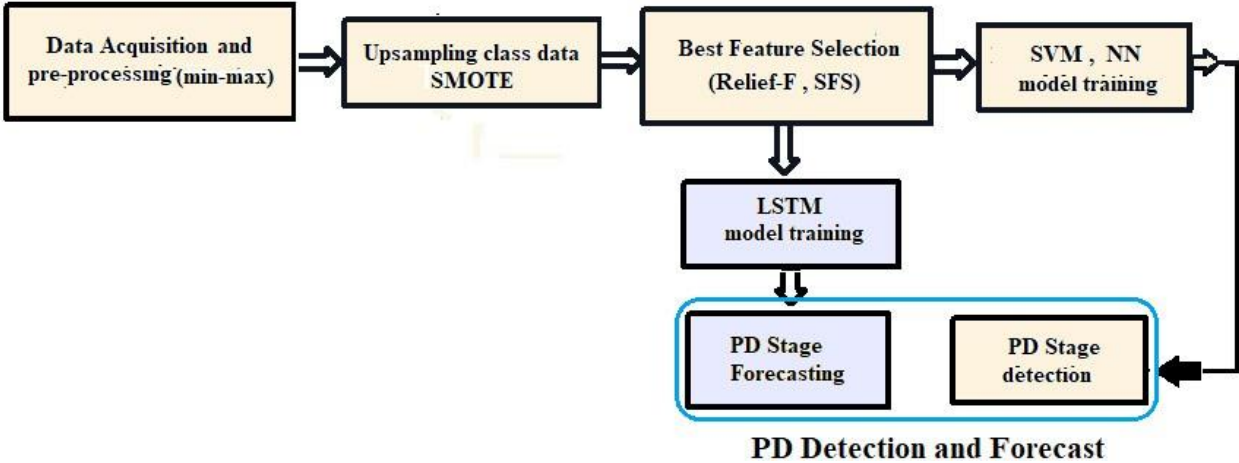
Data Acquisition and pre-processing (min-max)

Upsampling class data SMOTE

Best Feature Selection (Relief-F , SFS)

SVM , NN model training

LSTM model training

PD Stage Forecasting

PD Stage detection

PD Detection and Forecast